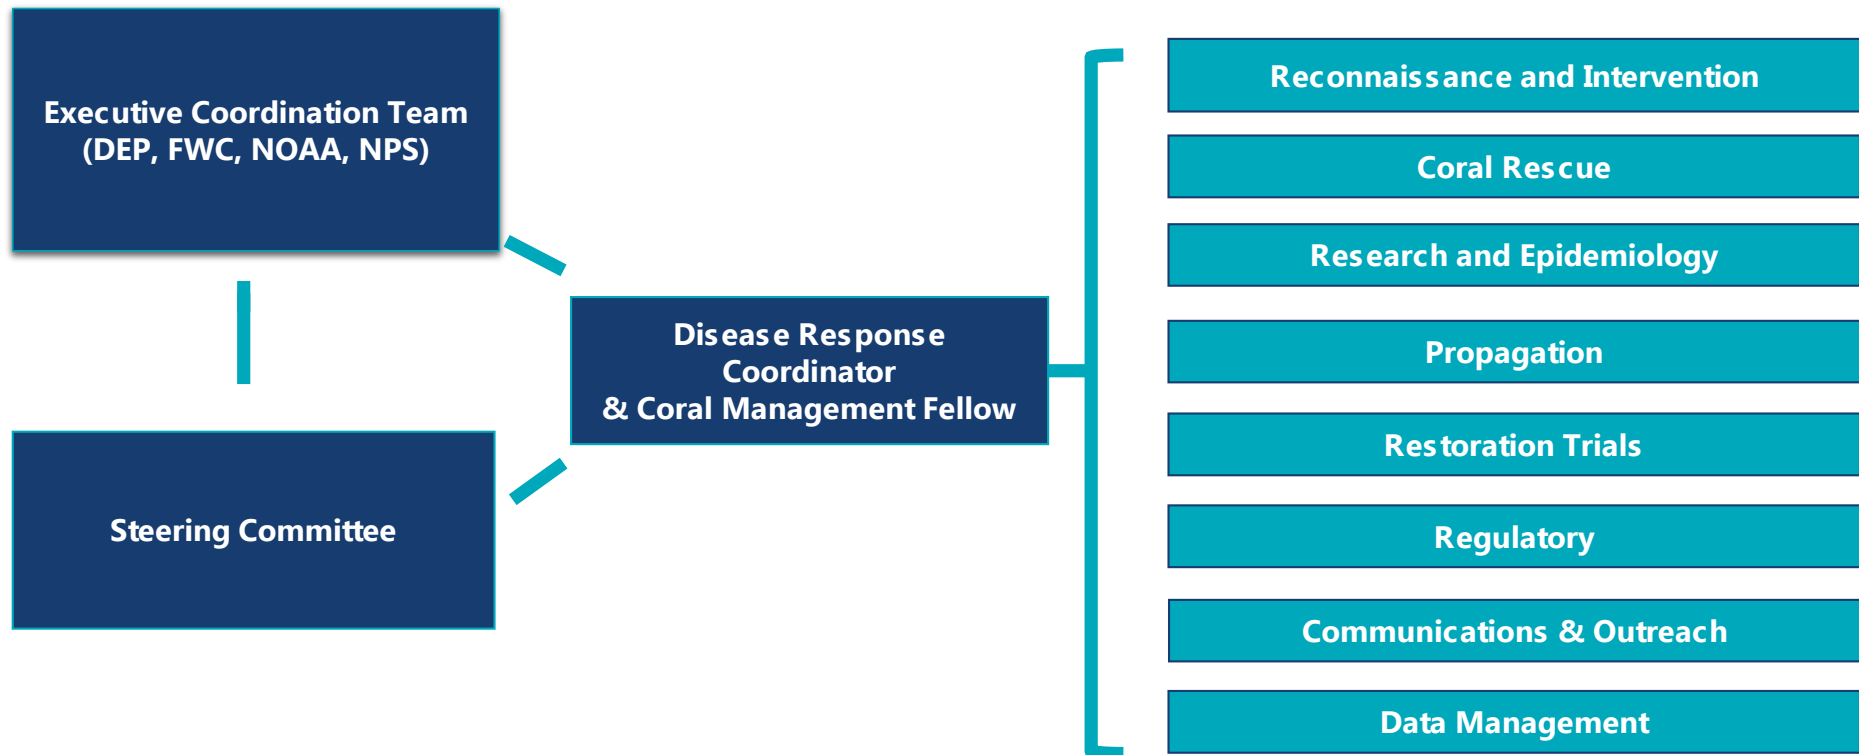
Executive Coordination Team
(DEP, FWC, NOAA, NPS)

Steering Committee

Disease Response Coordinator
& Coral Management Fellow

Reconnaissance and Intervention

Coral Rescue

Research and Epidemiology

Propagation

Restoration Trials

Regulatory

Communications & Outreach

Data Management